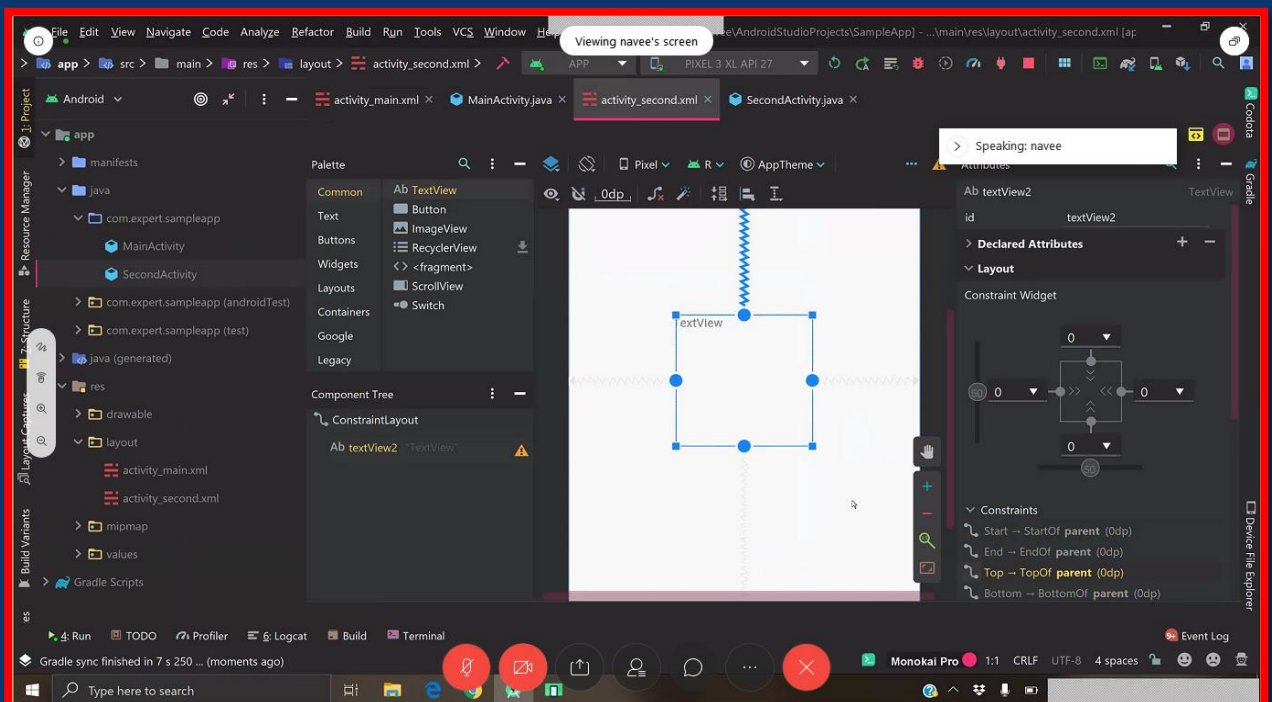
File Edit View Navigate Code Analyze Refactor Build Run Tools VCS Window Help ...e\AndroidStudioProjects\SampleApp] - ...\main\res\layout\activity_second.xml [ap

Viewing navee's screen

app src main res layout activity_second.xml APP PIXEL 3 XL API 27

Android

1: Project

app
manifests
java
com.expert.sampleapp
MainActivity
SecondActivity
com.expert.sampleapp (androidTest)
com.expert.sampleapp (test)
java (generated)
res
drawable
layout
activity_main.xml
activity_second.xml
mipmap
values
Gradle Scripts

activity_main.xml × MainActivity.java × activity_second.xml × SecondActivity.java ×

Speaking: navee

Palette
Common
Text
Buttons
Widgets
Layouts
Containers
Google
Legacy

Ab TextView
Button
ImageView
RecyclerView
<fragment>
ScrollView
Switch

Pixel R AppTheme

0dp

Component Tree
ConstraintLayout
Ab textView2 "TextView"

extView

Attributes
Ab textView2 TextView
id textView2
Declared Attributes
Layout
Constraint Widget
0
0
0
0
50
50
Constraints
Start → StartOf parent (0dp)
End → EndOf parent (0dp)
Top → TopOf parent (0dp)
Bottom → BottomOf parent (0dp)

Resource Manager
7: Structure
Layout Captures
Build Variants
Codota
Gradle
Device File Explorer

4: Run TODO Profiler 6: Logcat Build Terminal Event Log

Gradle sync finished in 7 s 250 ... (moments ago)

Monokai Pro 1:1 CRLF UTF-8 4 spaces

Type here to search